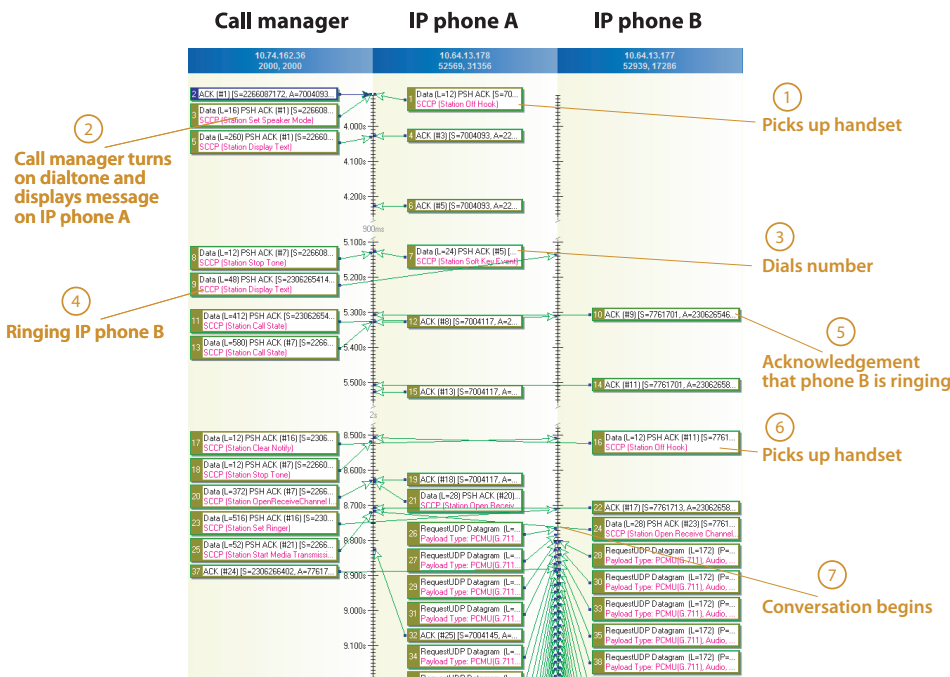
Call manager

IP phone A

IP phone B

10.74.162.36
2000, 2000

10.64.13.178
52569, 31356

10.64.13.177
52939, 17286

2 ACK (#1) [S=2266087172, A=7004093...

1 Data (L=12) PSH ACK [S=70...
SCCP (Station Off Hook)

1
Picks up handset

3 Data (L=16) PSH ACK (#1) [S=226608...
SCCP (Station Set Speaker Mode)

4.000s

5 Data (L=260) PSH ACK (#1) [S=22660...
SCCP (Station Display Text)

4 ACK (#3) [S=7004093, A=22...

2
Call manager turns on dialtone and displays message on IP phone A

4.100s

4.200s

6 ACK (#5) [S=7004093, A=22...

900ms

5.100s

8 Data (L=12) PSH ACK (#7) [S=226608...
SCCP (Station Stop Tone)

7 Data (L=24) PSH ACK (#5) [...
SCCP (Station Soft Key Event)

3
Dials number

5.200s

9 Data (L=48) PSH ACK [S=2306265414...
SCCP (Station Display Text)

4
Ringing IP phone B

5.300s

11 Data (L=412) PSH ACK [S=23062654...
SCCP (Station Call State)

12 ACK (#8) [S=7004117, A=2...

10 ACK (#9) [S=7761701, A=230626546...

5
Acknowledgement that phone B is ringing

5.400s

13 Data (L=580) PSH ACK (#7) [S=2266...
SCCP (Station Call State)

5.500s

15 ACK (#13) [S=7004117, A=...

14 ACK (#11) [S=7761701, A=23062658...

2s

8.500s

17 Data (L=12) PSH ACK (#16) [S=2306...
SCCP (Station Clear Notify)

16 Data (L=12) PSH ACK (#11) [S=7761...
SCCP (Station Off Hook)

6
Picks up handset

8.600s

18 Data (L=12) PSH ACK (#7) [S=22660...
SCCP (Station Stop Tone)

19 ACK (#18) [S=7004117, A=...

20 Data (L=372) PSH ACK (#7) [S=2266...
SCCP (Station OpenReceiveChannel I...

21 Data (L=28) PSH ACK (#20)...
SCCP (Station Open Receiv...

8.700s

22 ACK (#17) [S=7761713, A=23062658...

23 Data (L=516) PSH ACK (#16) [S=230...
SCCP (Station Set Ringer)

24 Data (L=28) PSH ACK (#23) [S=7761...
SCCP (Station Open Receive Channel...

26 RequestUDP Datagram [L=...
Payload Type: PCMU(G.711...

8.800s

25 Data (L=52) PSH ACK (#21) [S=2266...
SCCP (Station Start Media Transmissi...

27 RequestUDP Datagram [L=...
Payload Type: PCMU(G.711...

28 RequestUDP Datagram [L=172] (P=...
Payload Type: PCMU(G.711), Audio...

37 ACK (#24) [S=2306266402, A=77617...

8.900s

29 RequestUDP Datagram [L=...
Payload Type: PCMU(G.711...

30 RequestUDP Datagram [L=172] (P=...
Payload Type: PCMU(G.711), Audio...

7
Conversation begins

9.000s

31 RequestUDP Datagram [L=...
Payload Type: PCMU(G.711...

33 RequestUDP Datagram [L=172] (P=...
Payload Type: PCMU(G.711), Audio...

32 ACK (#25) [S=7004145, A=...

35 RequestUDP Datagram [L=172] (P=...
Payload Type: PCMU(G.711), Audio...

9.100s

34 RequestUDP Datagram [L=...
Payload Type: PCMU(G.711...

38 RequestUDP Datagram [L=172] (P=...
Payload Type: PCMU(G.711), Audio...